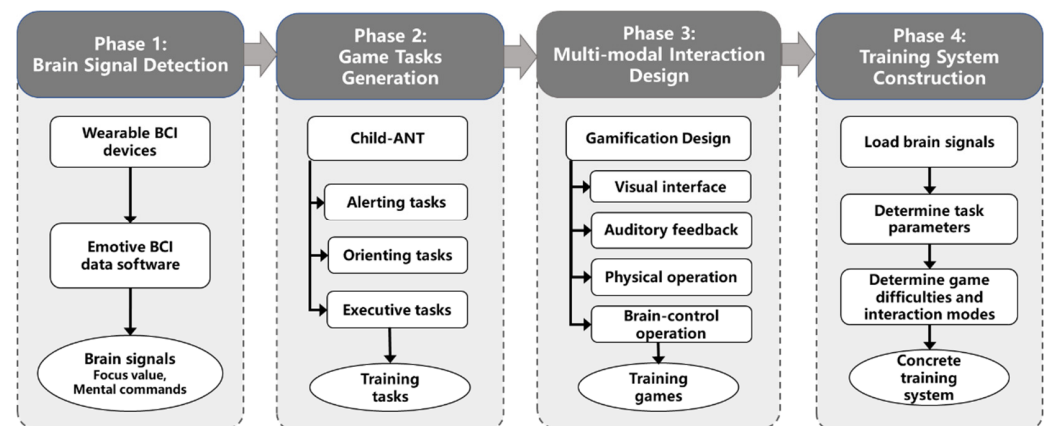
Phase 1:
Brain Signal Detection

Wearable BCI devices

Emotive BCI data software

Brain signals
Focus value,
Mental commands

Phase 2:
Game Tasks Generation

Child-ANT

Alerting tasks

Orienting tasks

Executive tasks

Training tasks

Phase 3:
Multi-modal Interaction Design

Gamification Design

Visual interface

Auditory feedback

Physical operation

Brain-control operation

Training games

Phase 4:
Training System Construction

Load brain signals

Determine task parameters

Determine game difficulties and interaction modes

Concrete training system